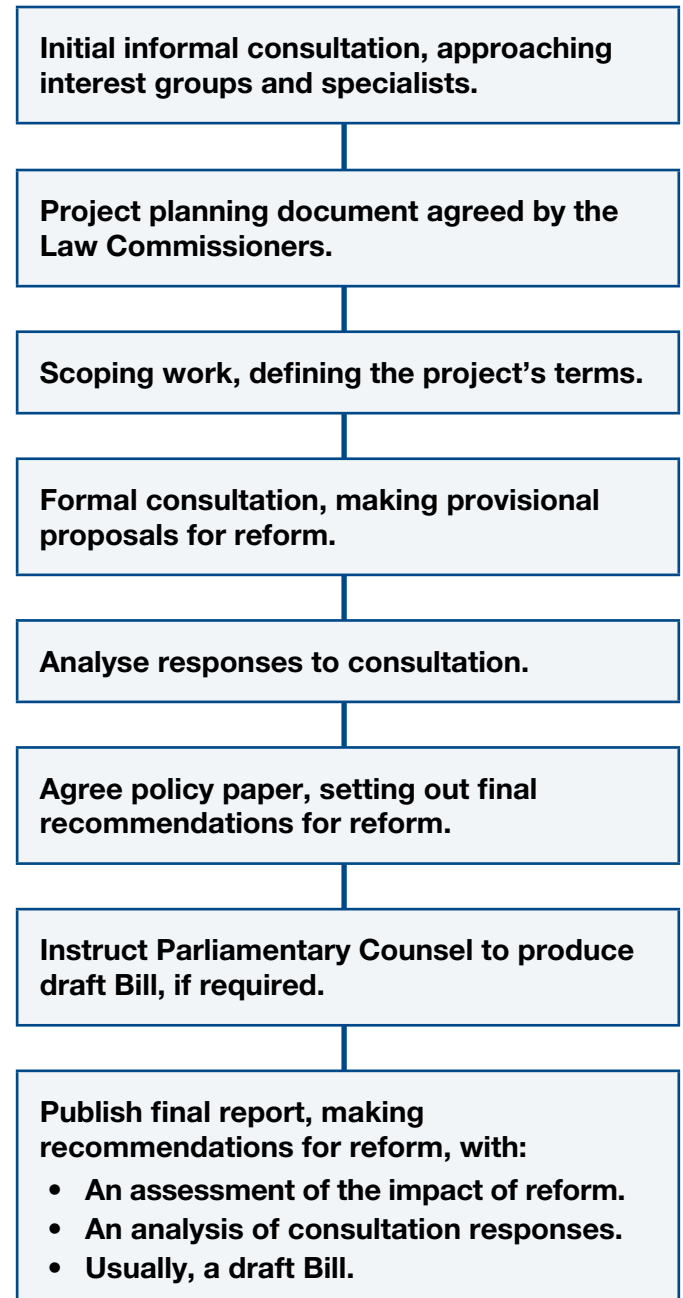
Initial informal consultation, approaching interest groups and specialists.

Project planning document agreed by the Law Commissioners.

Scoping work, defining the project’s terms.

Formal consultation, making provisional proposals for reform.

Analyse responses to consultation.

Agree policy paper, setting out final recommendations for reform.

Instruct Parliamentary Counsel to produce draft Bill, if required.

Publish final report, making recommendations for reform, with:
- An assessment of the impact of reform.
- An analysis of consultation responses.
- Usually, a draft Bill.